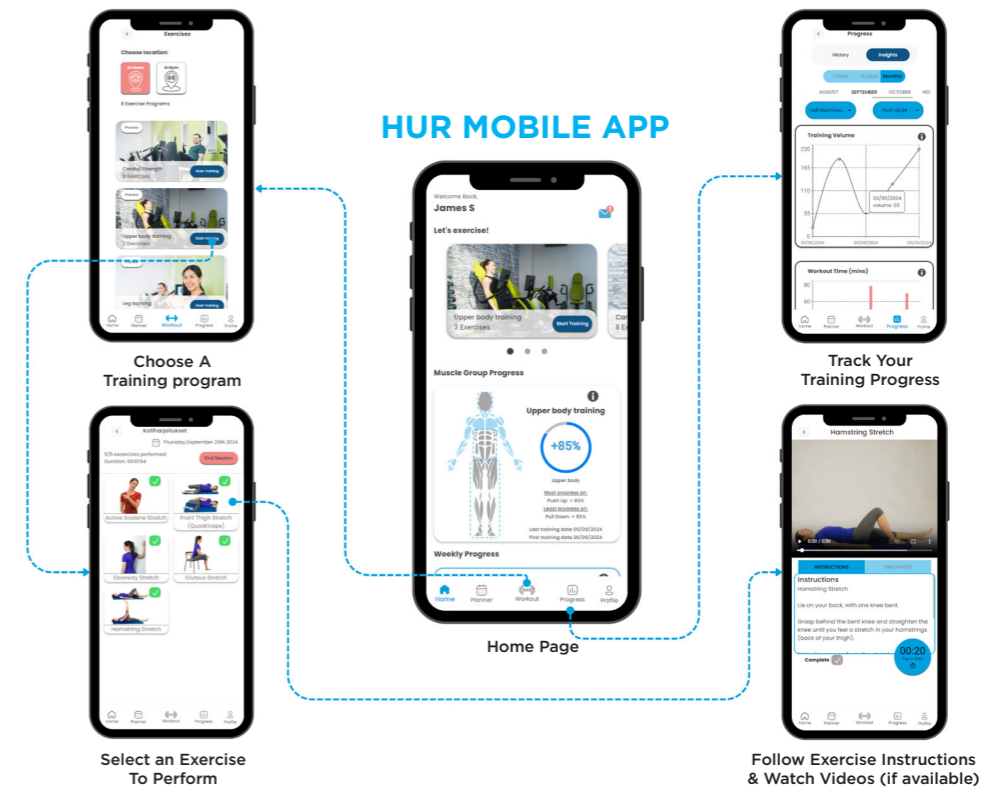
HUR MOBILE APP

Exercises

Choose location:

At Home

At Gym

3 Exercise Programs

Preview

Cardio/Strength
3 Exercises

Start Training

Upper body training
3 Exercises

Start Training

Leg training

Home Planner Workout Progress Profile

Choose A Training program

Progress

History Insights

7 Days Weeks Months

AUGUST SEPTEMBER OCTOBER NO

Training Volume

220
165
110
55
0

03/09/2024
volume: 55

Workout Time (mins)

80
60

Home Planner Workout Progress Profile

Track Your Training Progress

Welcome Back,
James S

Let's exercise!

Upper body training
3 Exercises

Start Training

Muscle Group Progress

Upper body training

+85%

Upper body

Most progress on:
Push Up: + 85%
Least progress on:
Pull Down: + 85%

Last training date 03/09/2024
First training date 26/06/2024

Weekly Progress

Home Planner Workout Progress Profile

Home Page

Kotiharjoitukset

Thursday,September 26th 2024

5/5 exercises performed
Duration: 00:10:54

End Session

Active Scalene Stretch

Front Thigh Stretch (Quadriceps)

Doorway Stretch

Gluteus Stretch

Hamstring Stretch

Home Planner Workout Progress Profile

Select an Exercise To Perform

Hamstring Stretch

0:00 / 0:00

INSTRUCTIONS

Instructions
Hamstring Stretch

Lie on your back, with one knee bent.

Grasp behind the bent knee and straighten the knee until you feel a stretch in your hamstrings (back of your thigh).

Complete

00:20

Home Planner Workout Progress Profile

Follow Exercise Instructions & Watch Videos (if available)